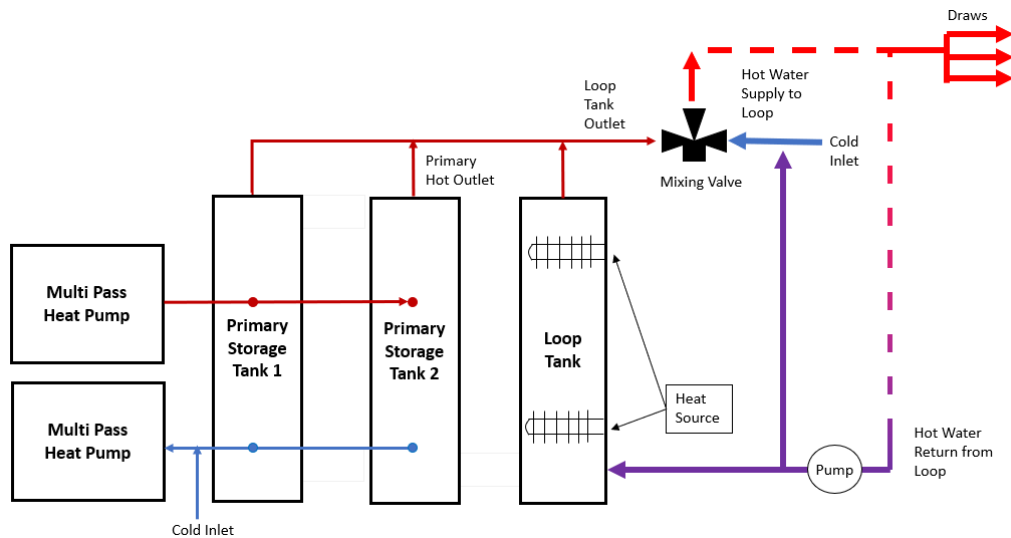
Draws

Hot Water Supply to Loop

Loop Tank Outlet

Cold Inlet

Mixing Valve

Primary Hot Outlet

Multi Pass Heat Pump

Primary Storage Tank 1

Primary Storage Tank 2

Loop Tank

Multi Pass Heat Pump

Heat Source

Pump

Hot Water Return from Loop

Cold Inlet